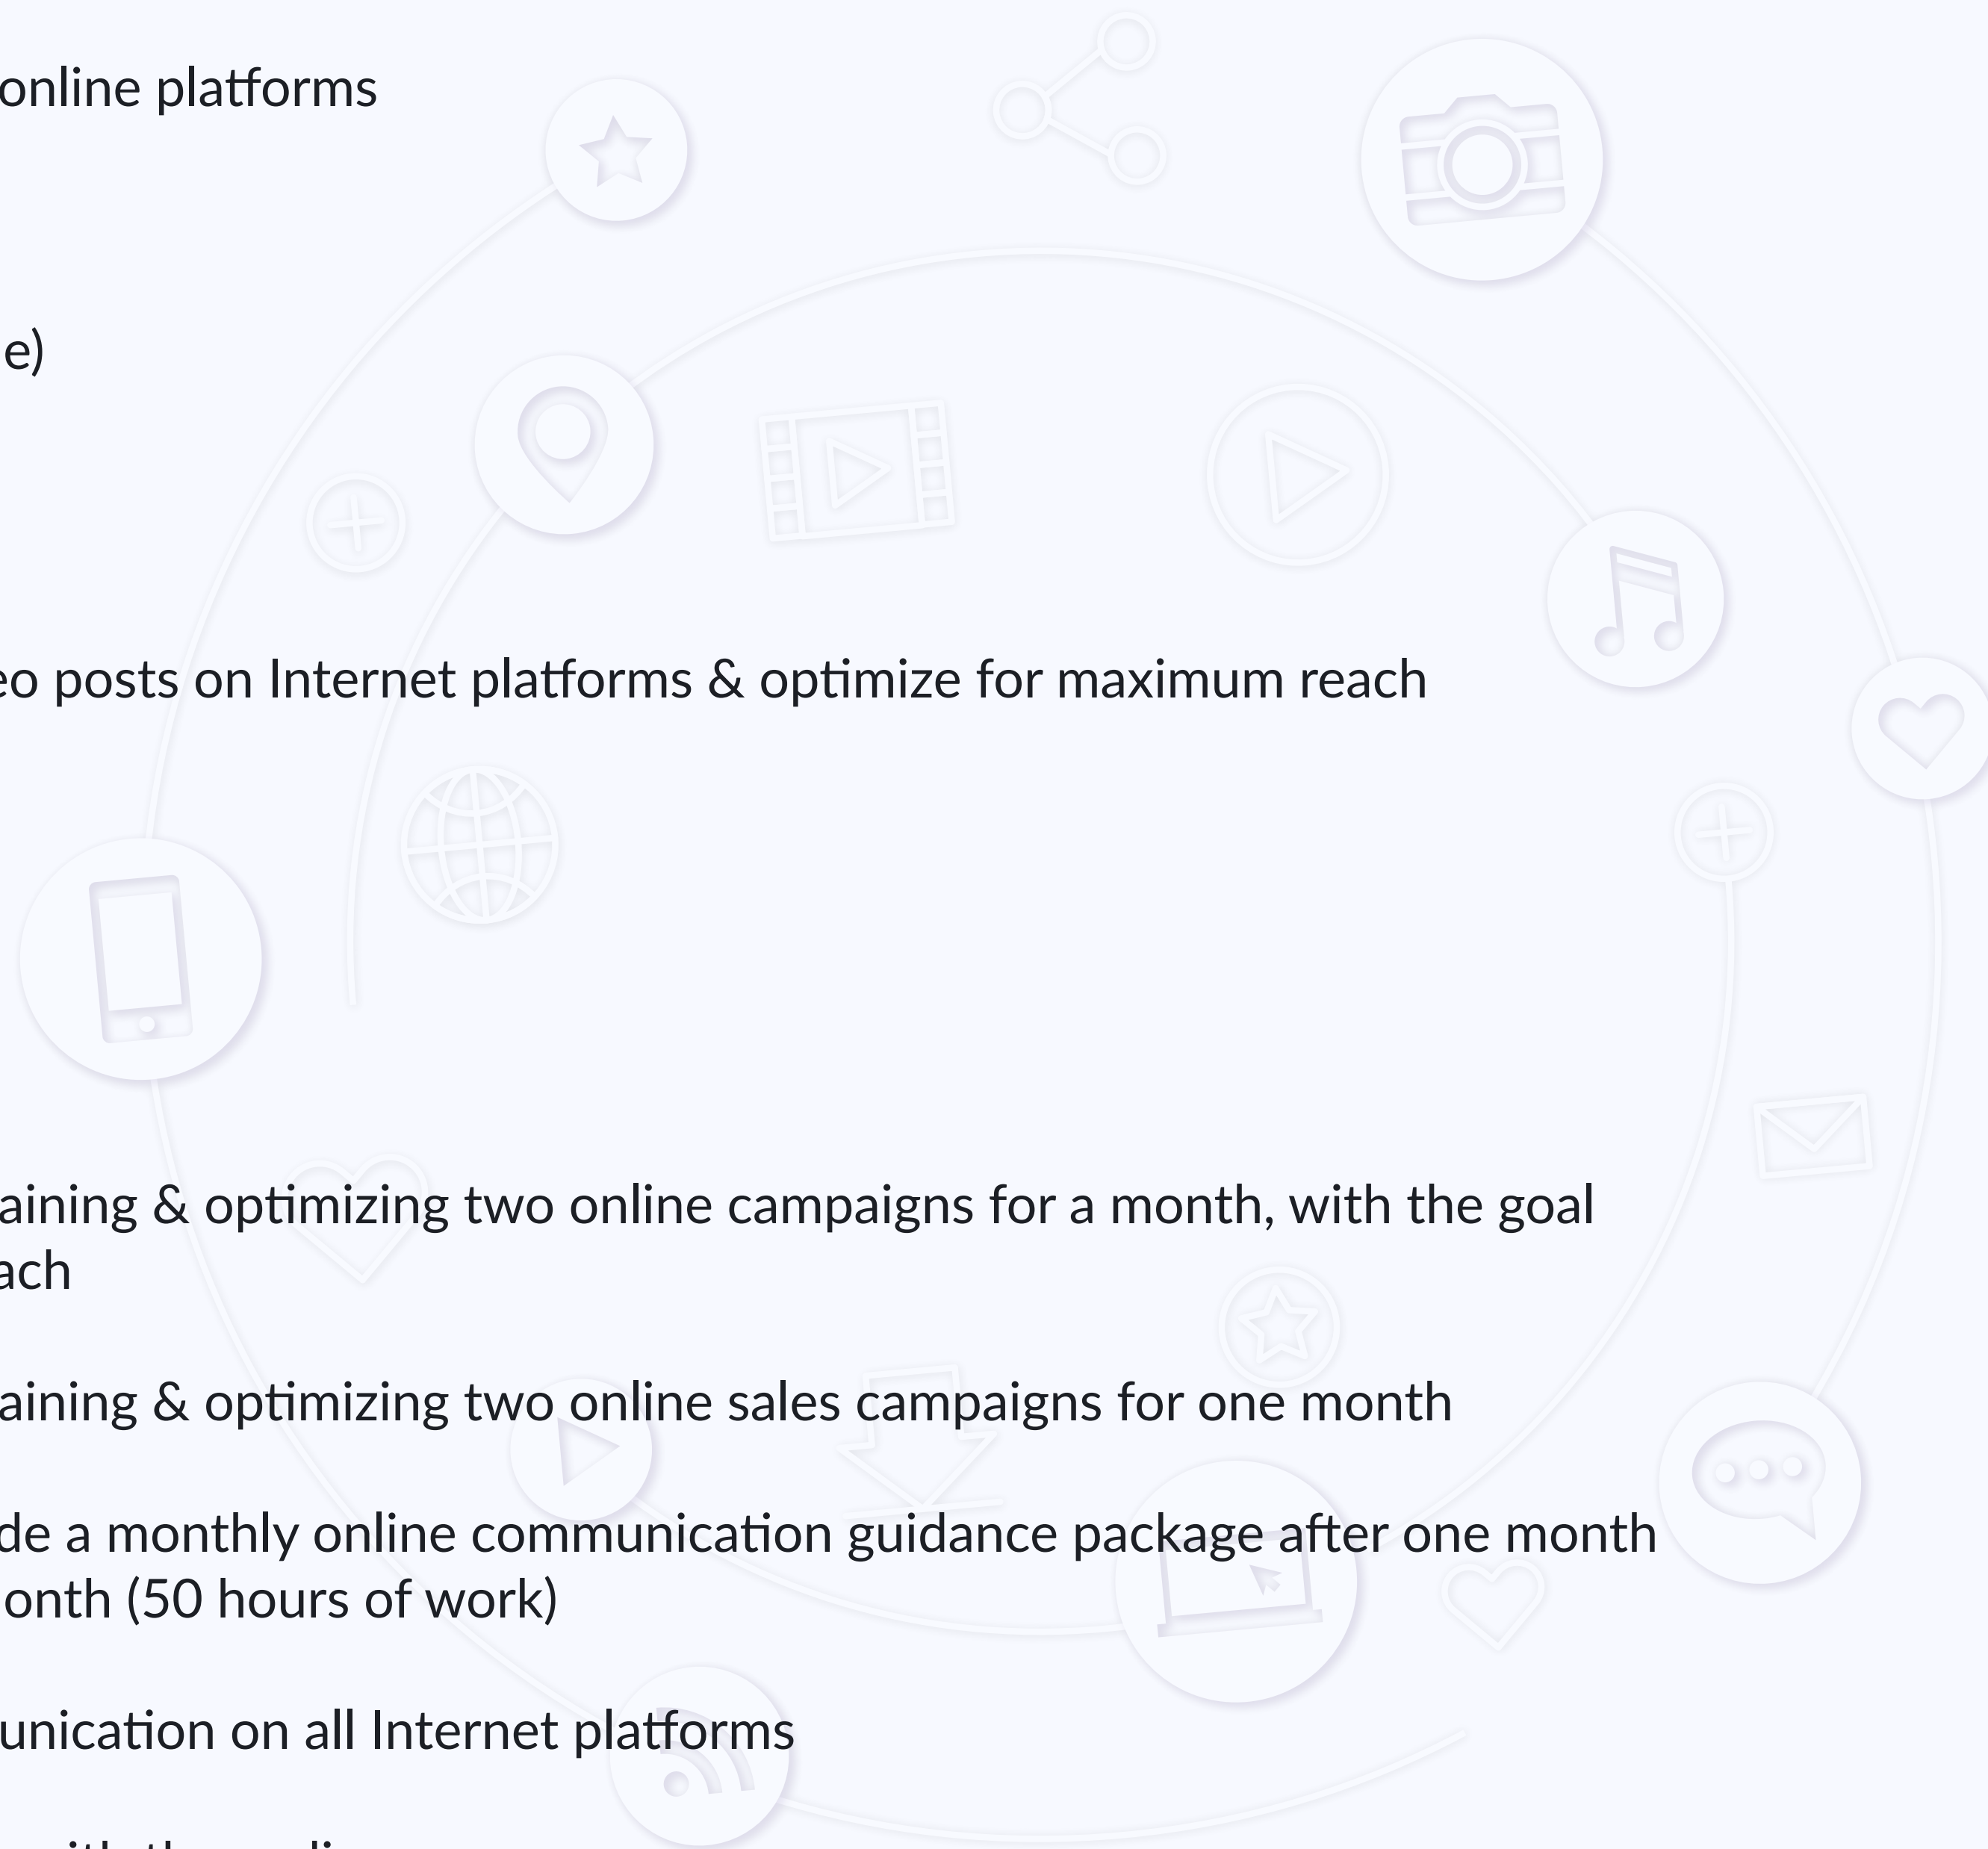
online platforms

e)

eo posts on Internet platforms & optimize for maximum reach

aining & optimizing two online campaigns for a month, with the goal ach

aining & optimizing two online sales campaigns for one month

de a monthly online communication guidance package after one month onth (50 hours of work)

unication on all Internet platforms

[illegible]